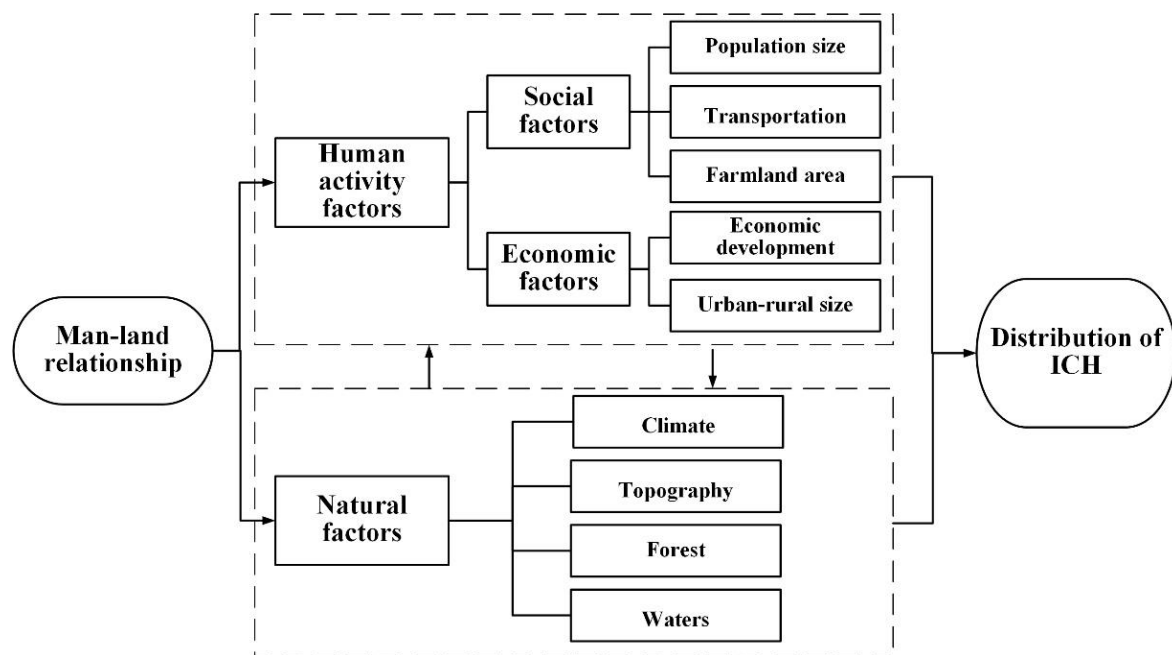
Man-land relationship

Human activity factors

Social factors

Population size

Transportation

Farmland area

Economic factors

Economic development

Urban-rural size

Natural factors

Climate

Topography

Forest

Waters

Distribution of ICH